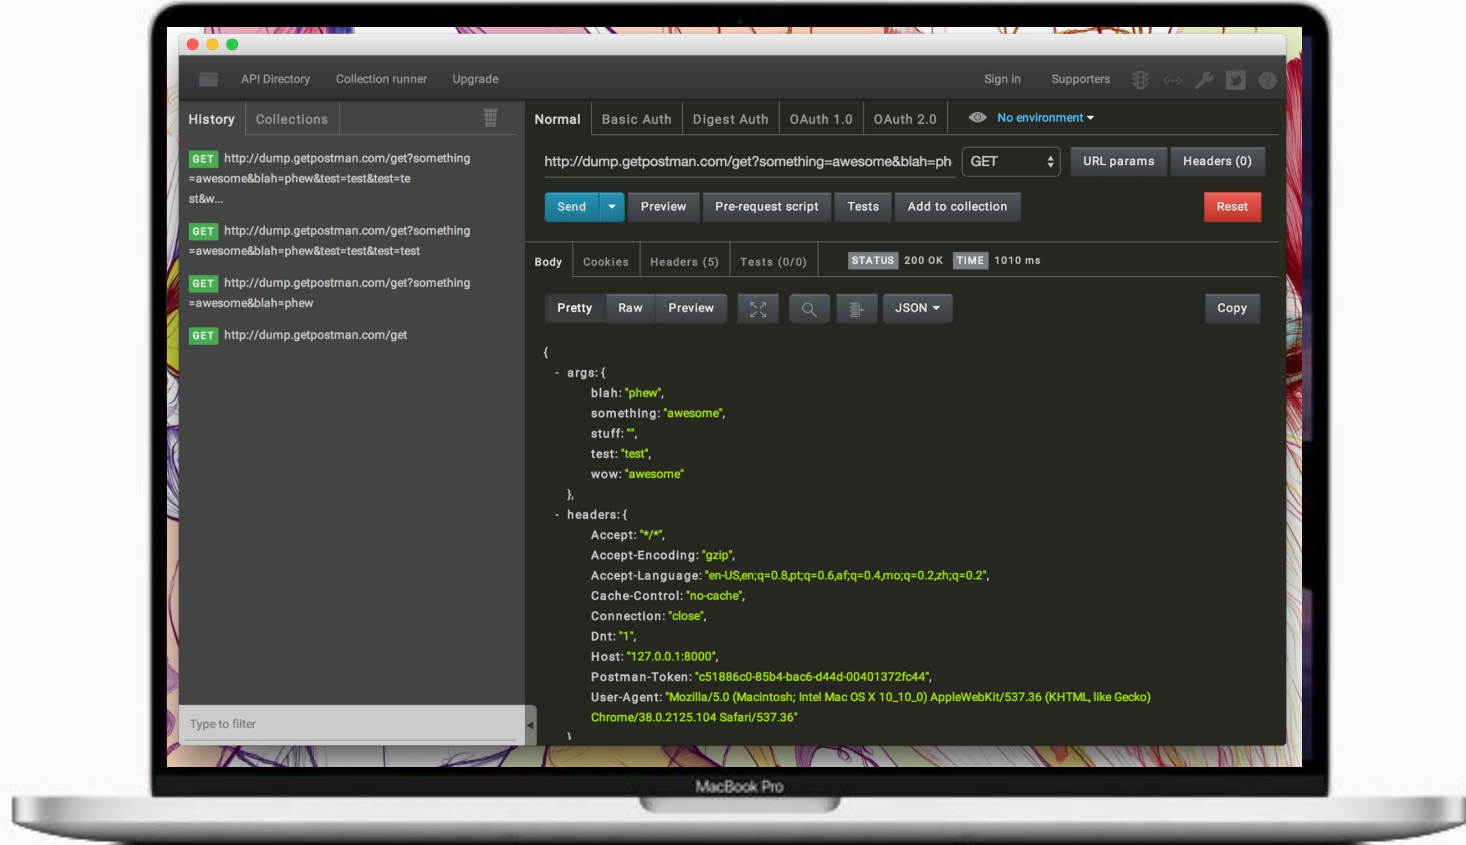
API Directory Collection runner Upgrade Sign in Supporters

History Collections

GET http://dump.getpostman.com/get?something=awesome&blah=phew&test=test&test=test&w...

GET http://dump.getpostman.com/get?something=awesome&blah=phew&test=test&test=test

GET http://dump.getpostman.com/get?something=awesome&blah=phew

GET http://dump.getpostman.com/get

Type to filter

Normal Basic Auth Digest Auth OAuth 1.0 OAuth 2.0 No environment

http://dump.getpostman.com/get?something=awesome&blah=ph GET URL params Headers (0)

Send Preview Pre-request script Tests Add to collection Reset

Body Cookies Headers (5) Tests (0/0) STATUS 200 OK TIME 1010 ms

Pretty Raw Preview JSON Copy

{
- args: {
blah: "phew",
something: "awesome",
stuff: "",
test: "test",
wow: "awesome"
},
- headers: {
Accept: "*/*",
Accept-Encoding: "gzip",
Accept-Language: "en-US,en;q=0.8,pt;q=0.6,af;q=0.4,mo;q=0.2,zh;q=0.2",
Cache-Control: "no-cache",
Connection: "close",
Dnt: "1",
Host: "127.0.0.1:8000",
Postman-Token: "c51886c0-85b4-bac6-d44d-00401372fc44",
User-Agent: "Mozilla/5.0 (Macintosh; Intel Mac OS X 10_10_0) AppleWebKit/537.36 (KHTML, like Gecko) Chrome/38.0.2125.104 Safari/537.36"

MacBook Pro